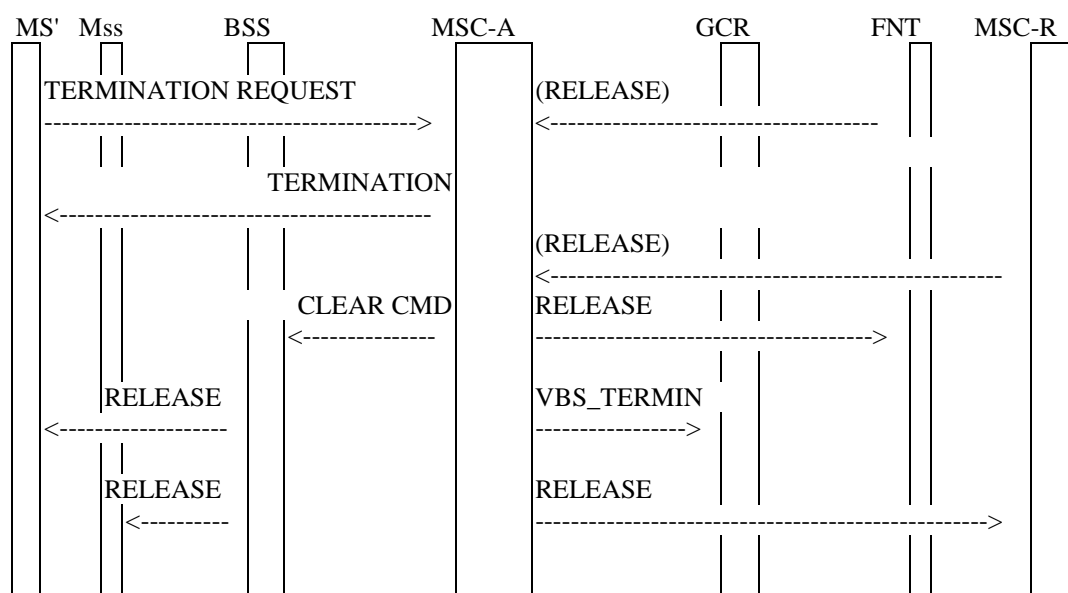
MS' Mss BSS MSC-A GCR FNT MSC-R

TERMINATION REQUEST
------------------------------------------->

(RELEASE)
<-------------------------------------

TERMINATION
<-------------------------------------------

(RELEASE)
<--------------------------------------------------

CLEAR CMD
<---------------

RELEASE
------------------------------------->

RELEASE
<-------------------

VBS_TERMIN
---------------->

RELEASE
<----------

RELEASE
-------------------------------------------------->